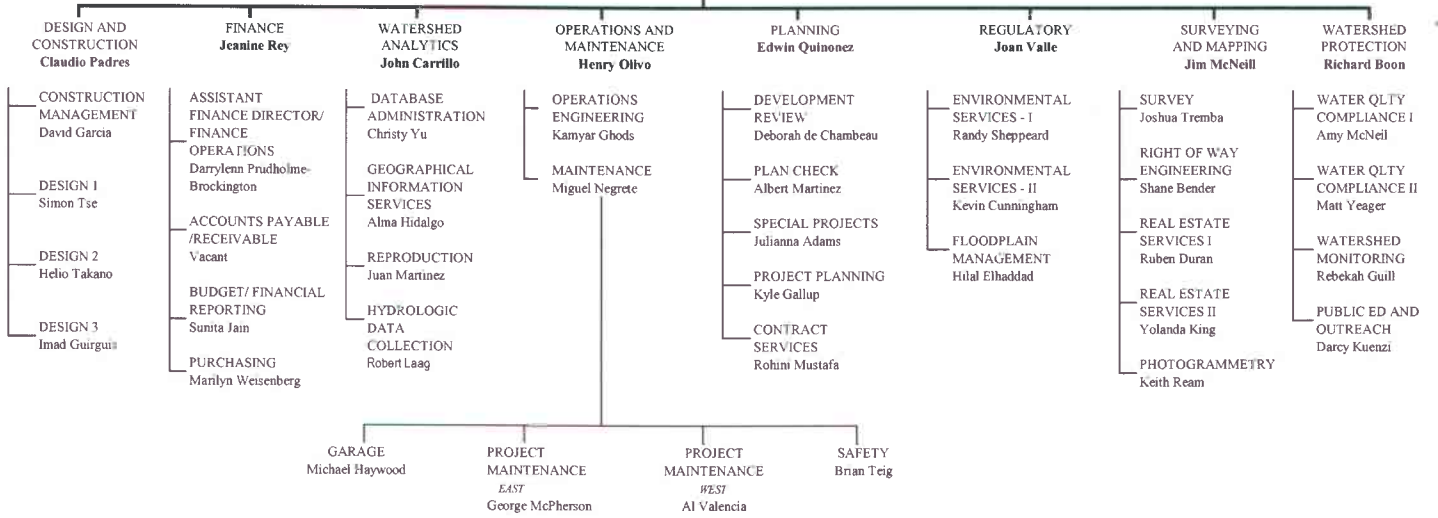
DESIGN AND CONSTRUCTION
Claudio Padres

CONSTRUCTION MANAGEMENT
David Garcia

DESIGN 1
Simon Tse

DESIGN 2
Helio Takano

DESIGN 3
Imad Guirguis

FINANCE
Jeanine Rey

ASSISTANT FINANCE DIRECTOR/ FINANCE OPERATIONS
Darrylenn Prudholme-Brockington

ACCOUNTS PAYABLE /RECEIVABLE
Vacant

BUDGET/ FINANCIAL REPORTING
Sunita Jain

PURCHASING
Marilyn Weisenberg

WATERSHED ANALYTICS
John Carrillo

DATABASE ADMINISTRATION
Christy Yu

GEOGRAPHICAL INFORMATION SERVICES
Alma Hidalgo

REPRODUCTION
Juan Martinez

HYDROLOGIC DATA COLLECTION
Robert Laag

OPERATIONS AND MAINTENANCE
Henry Olivo

OPERATIONS ENGINEERING
Kamyar Ghods

MAINTENANCE
Miguel Negrete

PLANNING
Edwin Quinonez

DEVELOPMENT REVIEW
Deborah de Chambeau

PLAN CHECK
Albert Martinez

SPECIAL PROJECTS
Julianna Adams

PROJECT PLANNING
Kyle Gallup

CONTRACT SERVICES
Rohini Mustafa

REGULATORY
Joan Valle

ENVIRONMENTAL SERVICES - I
Randy Sheppeard

ENVIRONMENTAL SERVICES - II
Kevin Cunningham

FLOODPLAIN MANAGEMENT
Hilal Elhaddad

SURVEYING AND MAPPING
Jim McNeill

SURVEY
Joshua Tremba

RIGHT OF WAY ENGINEERING
Shane Bender

REAL ESTATE SERVICES I
Ruben Duran

REAL ESTATE SERVICES II
Yolanda King

PHOTOGRAMMETRY
Keith Ream

WATERSHED PROTECTION
Richard Boon

WATER QLTY COMPLIANCE I
Amy McNeil

WATER QLTY COMPLIANCE II
Matt Yeager

WATERSHED MONITORING
Rebekah Guill

PUBLIC ED AND OUTREACH
Darcy Kuenzi

GARAGE
Michael Haywood

PROJECT MAINTENANCE
EAST
George McPherson

PROJECT MAINTENANCE
WEST
Al Valencia

SAFETY
Brian Teig